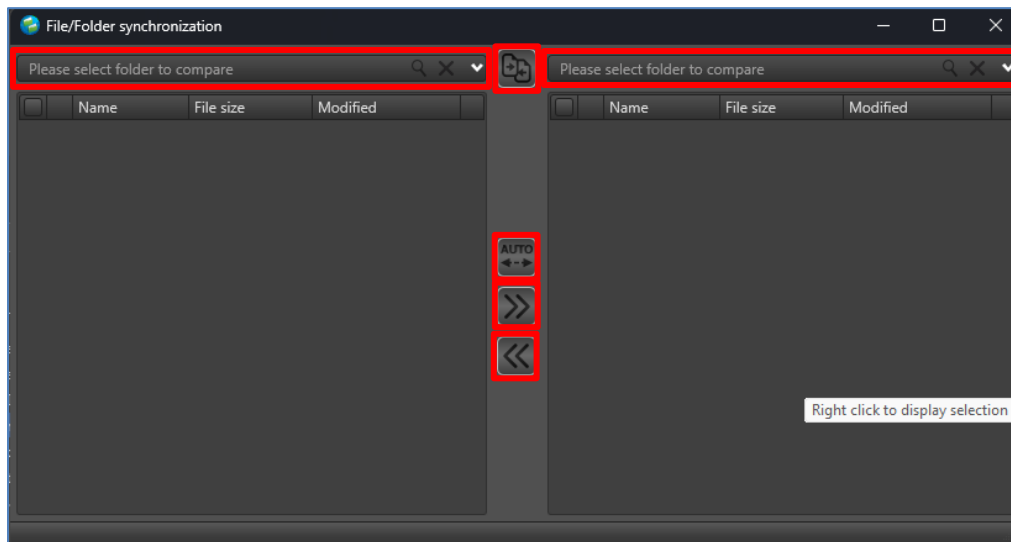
File/Folder synchronization

Please select folder to compare

Please select folder to compare

| | Name | File size | Modified |
|---|---|---|---|

| | Name | File size | Modified |
|---|---|---|---|

AUTO

Right click to display selection